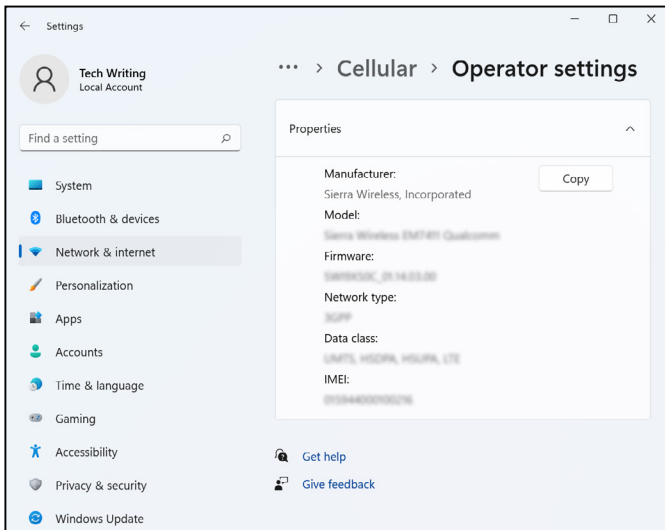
Settings

Tech Writing
Local Account

Find a setting

System
Bluetooth & devices
Network & internet
Personalization
Apps
Accounts
Time & language
Gaming
Accessibility
Privacy & security
Windows Update

••• > Cellular > Operator settings

Properties

Manufacturer:
Sierra Wireless, Incorporated
Model:
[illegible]
Firmware:
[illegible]
Network type:
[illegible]
Data class:
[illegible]
IMEI:
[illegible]

Copy

Get help
Give feedback